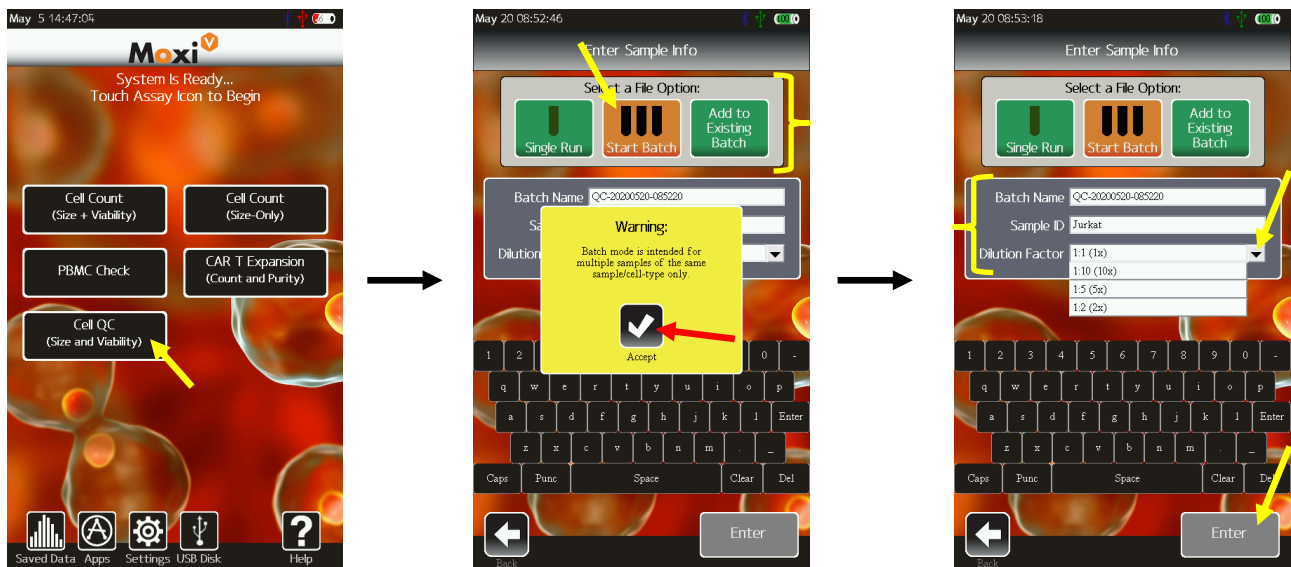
May 5 14:47:04

Moxi V

System Is Ready... Touch Assay Icon to Begin

Cell Count (Size + Viability)

Cell Count (Size-Only)

PBMC Check

CAR T Expansion (Count and Purity)

Cell QC (Size and Viability)

Saved Data Apps Settings USB Disk Help

May 20 08:52:46

Enter Sample Info

Select a File Option:

Single Run Start Batch Add to Existing Batch

Batch Name QC-20200520-085220

Sa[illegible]

Dilution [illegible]

Warning:

Batch mode is intended for multiple samples of the same sample/cell-type only.

Accept

1 2 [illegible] 0 -

q w e r t y u i o p

a s d f g h j k l Enter

z x c v b n m . _

Caps Punc Space Clear Del

Back Enter

May 20 08:53:18

Enter Sample Info

Select a File Option:

Single Run Start Batch Add to Existing Batch

Batch Name QC-20200520-085220

Sample ID Jurkat

Dilution Factor 1:1 (1x)

1:10 (10x)

1:5 (5x)

1:2 (2x)

1 2 3 4 5 6 7 8 9 0 -

q w e r t y u i o p

a s d f g h j k l Enter

z x c v b n m . _

Caps Punc Space Clear Del

Back Enter